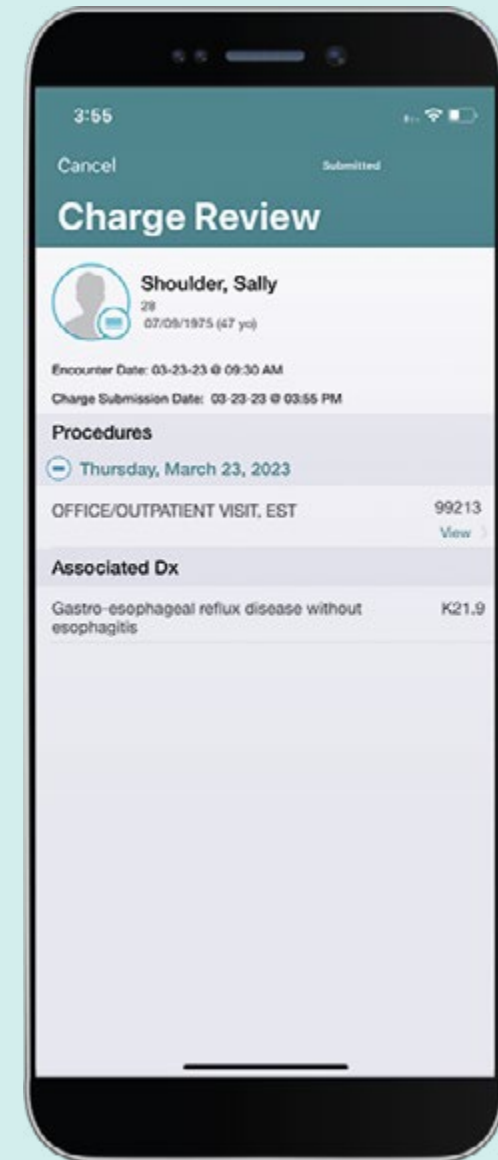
3:55

Cancel

Submitted

Charge Review

Shoulder, Sally
28
07/09/1975 (47 yo)

Encounter Date: 03-23-23 @ 09:30 AM

Charge Submission Date: 03-23-23 @ 03:55 PM

Procedures

Thursday, March 23, 2023

OFFICE/OUTPATIENT VISIT, EST 99213
View

Associated Dx

Gastro-esophageal reflux disease without esophagitis K21.9